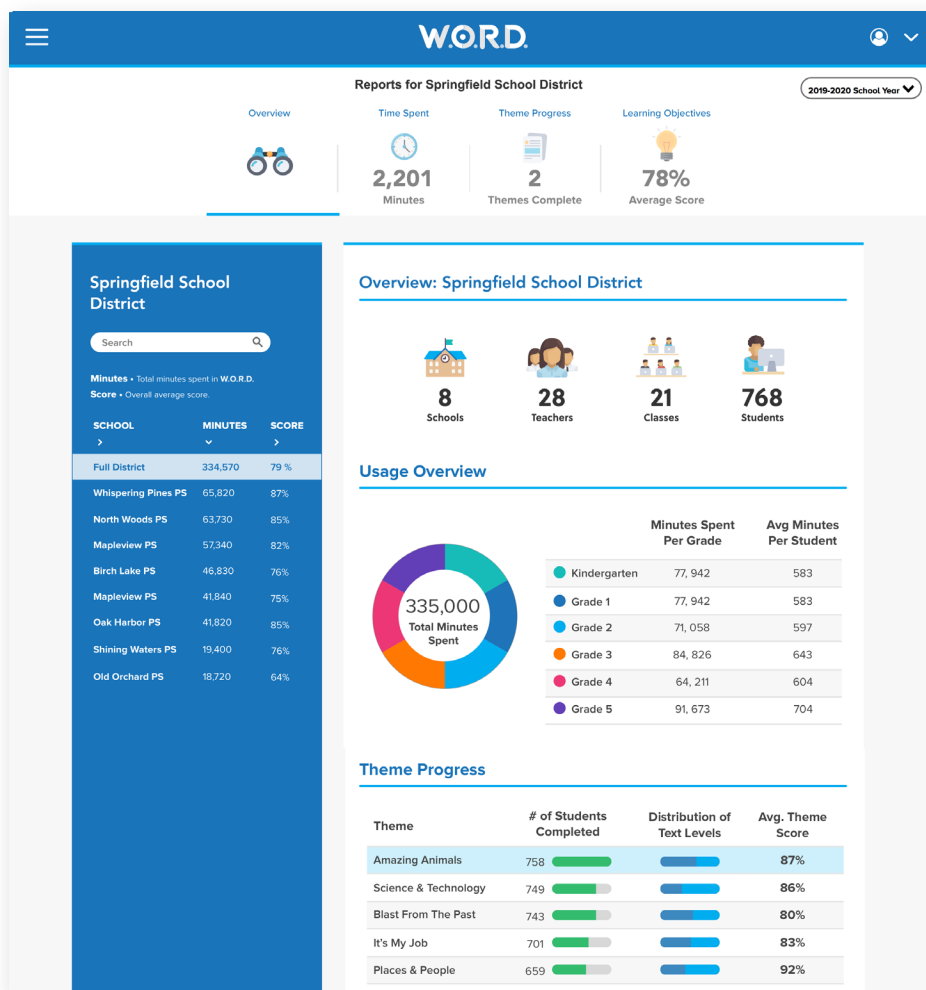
W.O.R.D.

Reports for Springfield School District

2019-2020 School Year

Overview

Time Spent
2,201
Minutes

Theme Progress
2
Themes Complete

Learning Objectives
78%
Average Score

Springfield School District

Search

Minutes • Total minutes spent in W.O.R.D.
Score • Overall average score.

| SCHOOL › | MINUTES ⌄ | SCORE › |
|---|---|---|
| Full District | 334,570 | 79 % |
| Whispering Pines PS | 65,820 | 87% |
| North Woods PS | 63,730 | 85% |
| Mapleview PS | 57,340 | 82% |
| Birch Lake PS | 46,830 | 76% |
| Mapleview PS | 41,840 | 75% |
| Oak Harbor PS | 41,820 | 85% |
| Shining Waters PS | 19,400 | 76% |
| Old Orchard PS | 18,720 | 64% |

Overview: Springfield School District

8 Schools
28 Teachers
21 Classes
768 Students

Usage Overview

335,000
Total Minutes Spent

| | Minutes Spent Per Grade | Avg Minutes Per Student |
|---|---|---|
| Kindergarten | 77, 942 | 583 |
| Grade 1 | 77, 942 | 583 |
| Grade 2 | 71, 058 | 597 |
| Grade 3 | 84, 826 | 643 |
| Grade 4 | 64, 211 | 604 |
| Grade 5 | 91, 673 | 704 |

Theme Progress

| Theme | # of Students Completed | Distribution of Text Levels | Avg. Theme Score |
|---|---|---|---|
| Amazing Animals | 758 | | 87% |
| Science & Technology | 749 | | 86% |
| Blast From The Past | 743 | | 80% |
| It's My Job | 701 | | 83% |
| Places & People | 659 | | 92% |